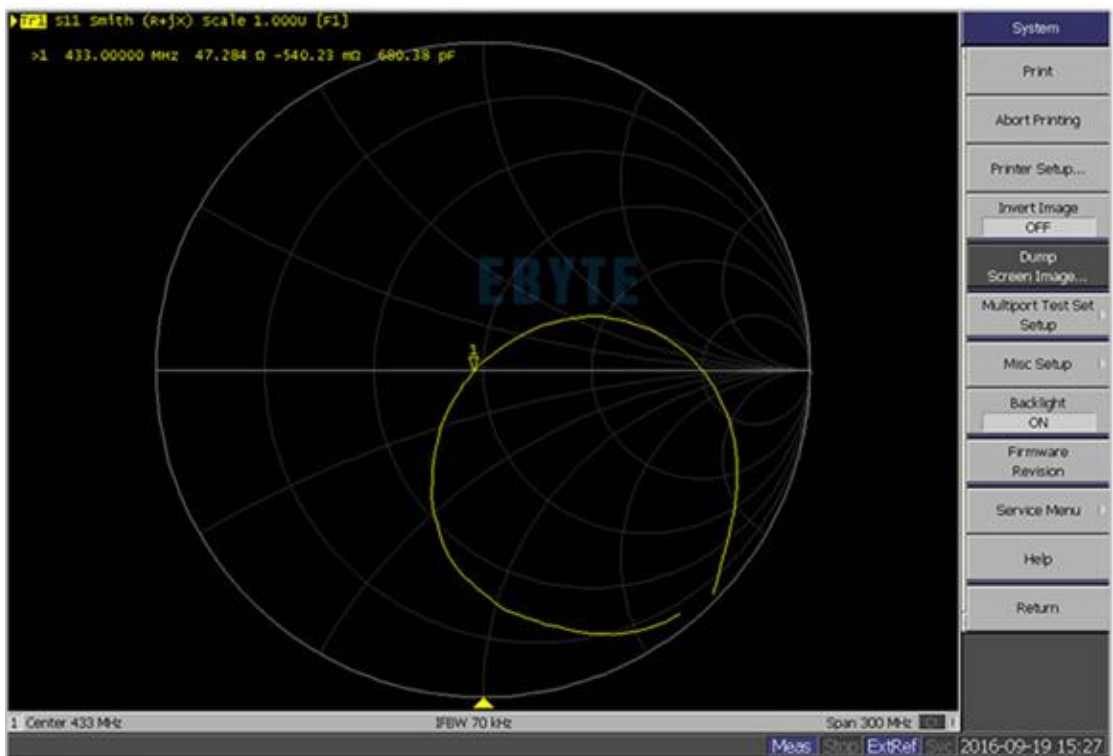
Tr1 S11 Smith (R+jX) Scale 1.000U [F1]

>1 433.00000 MHz 47.284 Ω -540.23 mΩ 680.38 pF

EBYTE

1

System

Print

Abort Printing

Printer Setup...

Invert Image
OFF

Dump
Screen Image...

Multiport Test Set
Setup

Misc Setup

Backlight
ON

Firmware
Revision

Service Menu

Help

Return

1 Center 433 MHz

IFBW 70 kHz

Span 300 MHz

Meas Stop ExtRef Svc 2016-09-19 15:27